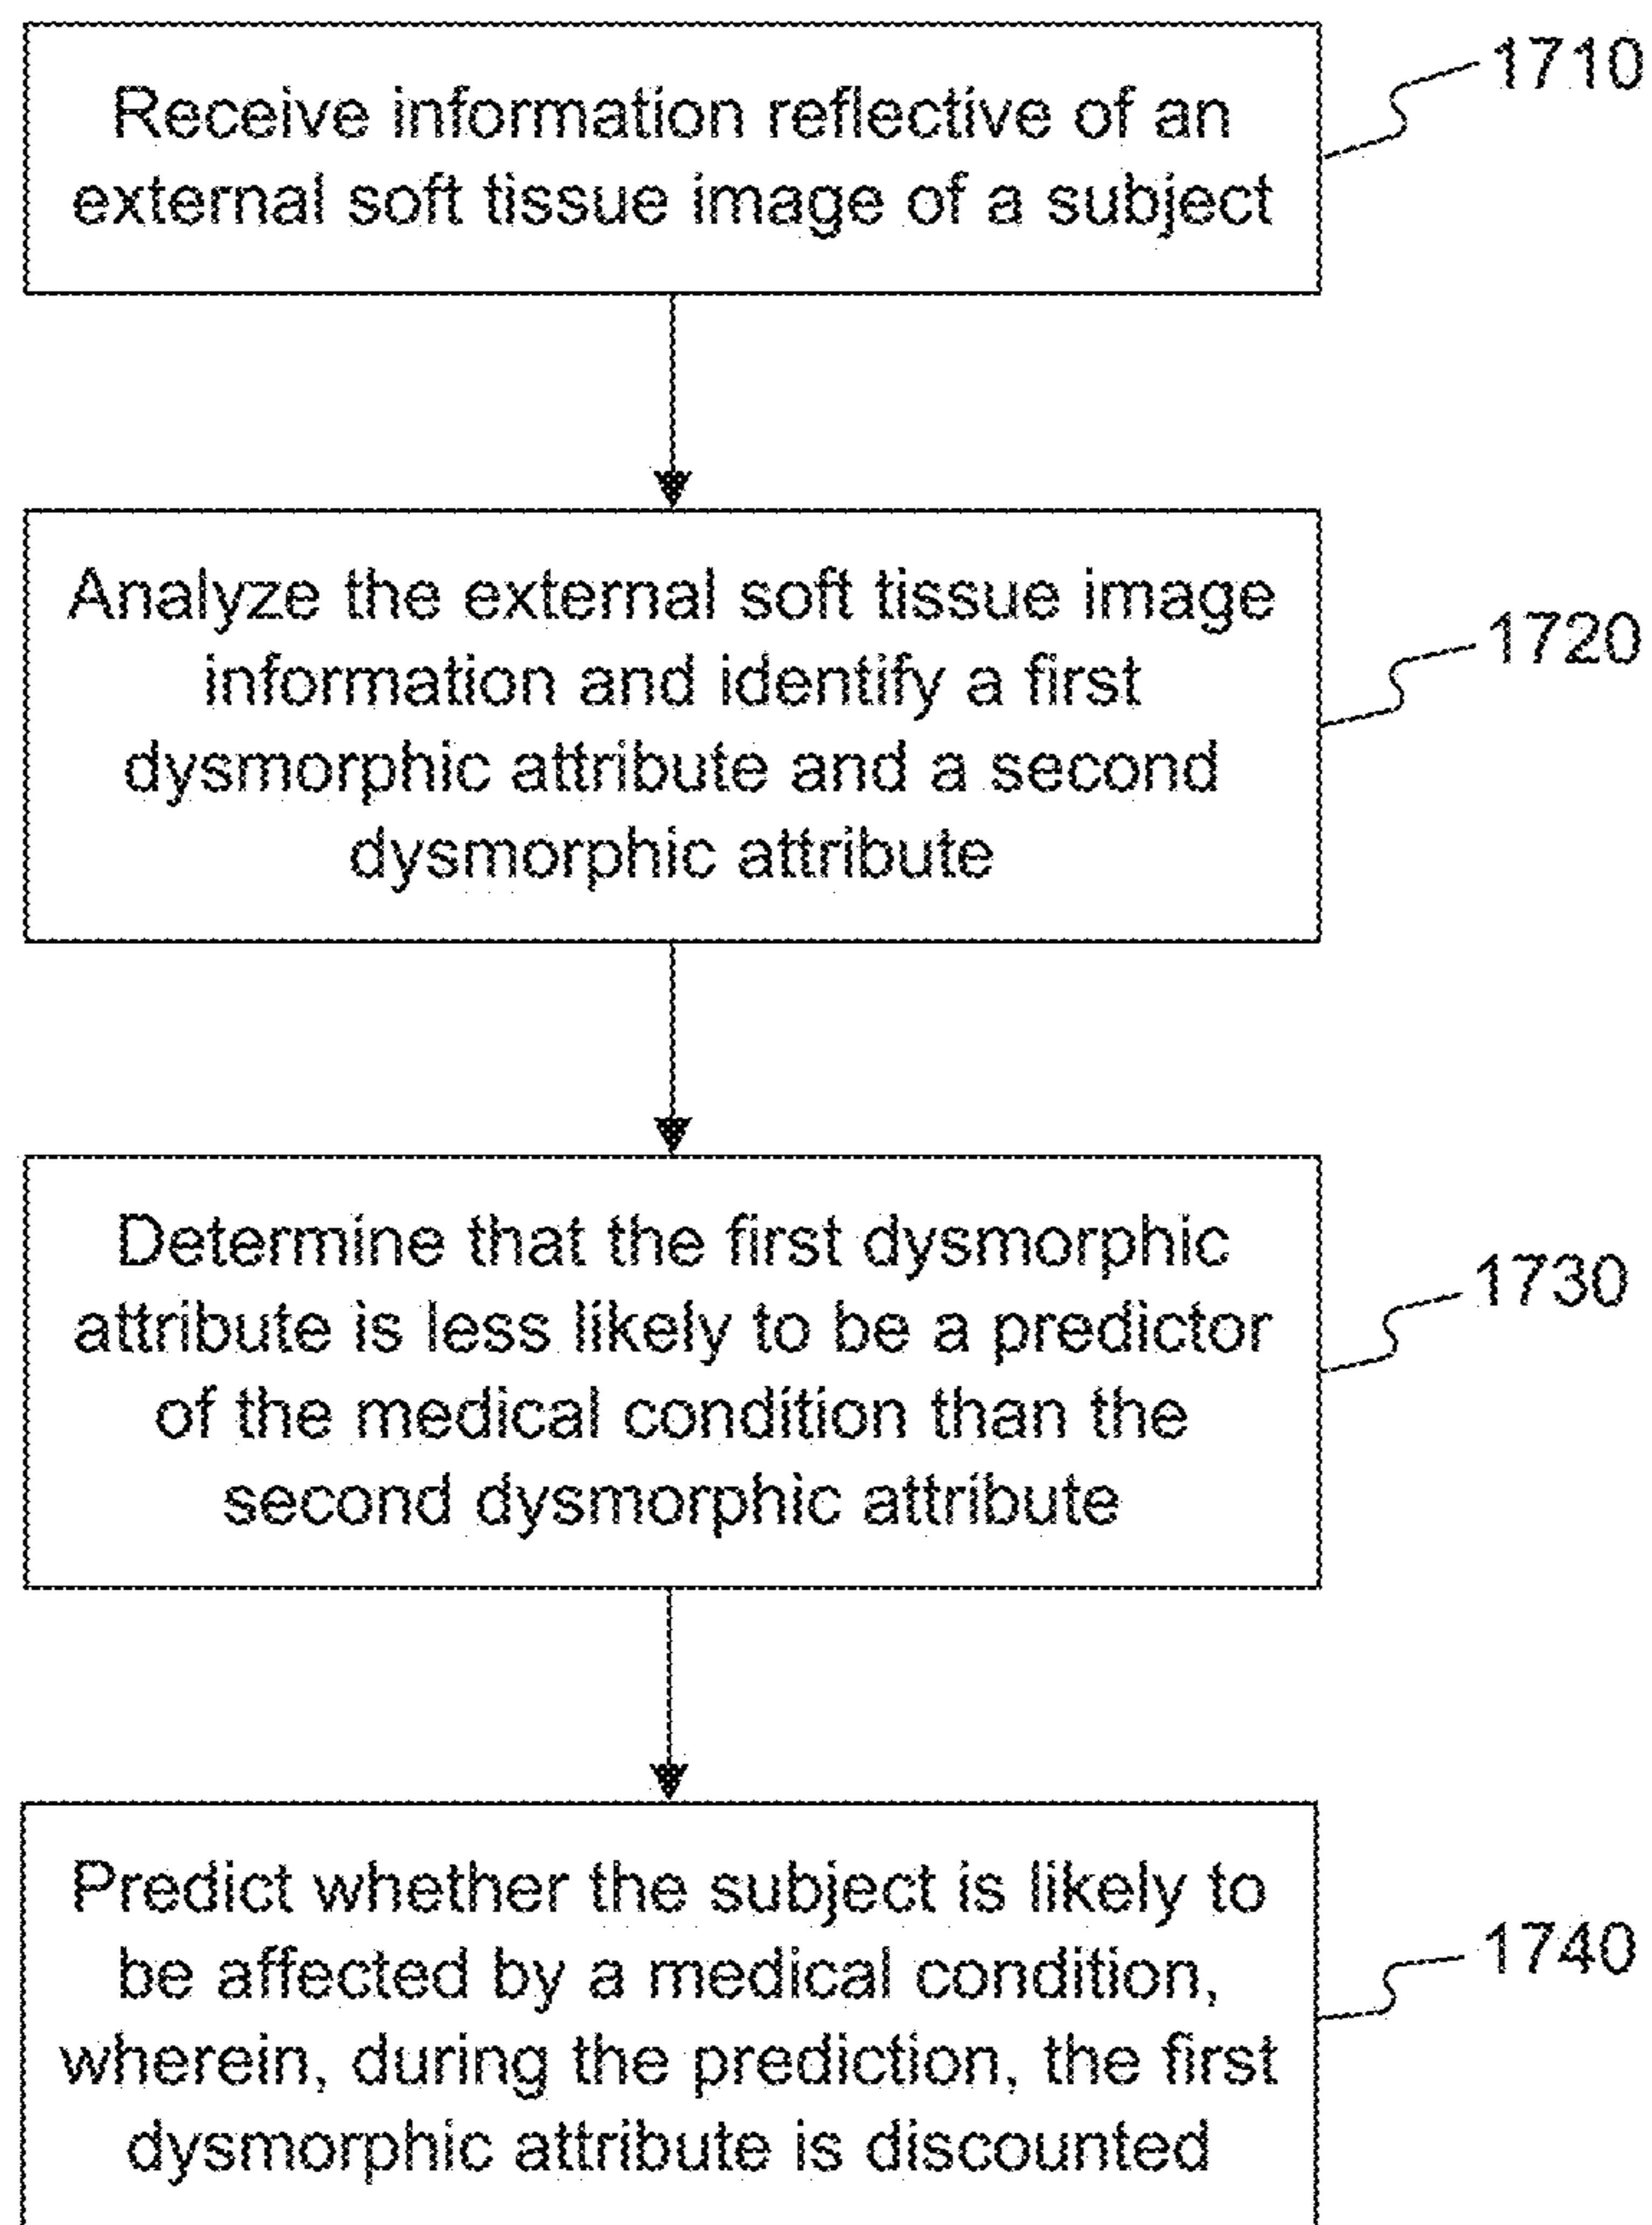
Receive information reflective of an external soft tissue image of a subject

1710

Analyze the external soft tissue image information and identify a first dysmorphic attribute and a second dysmorphic attribute

1720

Determine that the first dysmorphic attribute is less likely to be a predictor of the medical condition than the second dysmorphic attribute

1730

Predict whether the subject is likely to be affected by a medical condition, wherein, during the prediction, the first dysmorphic attribute is discounted

1740